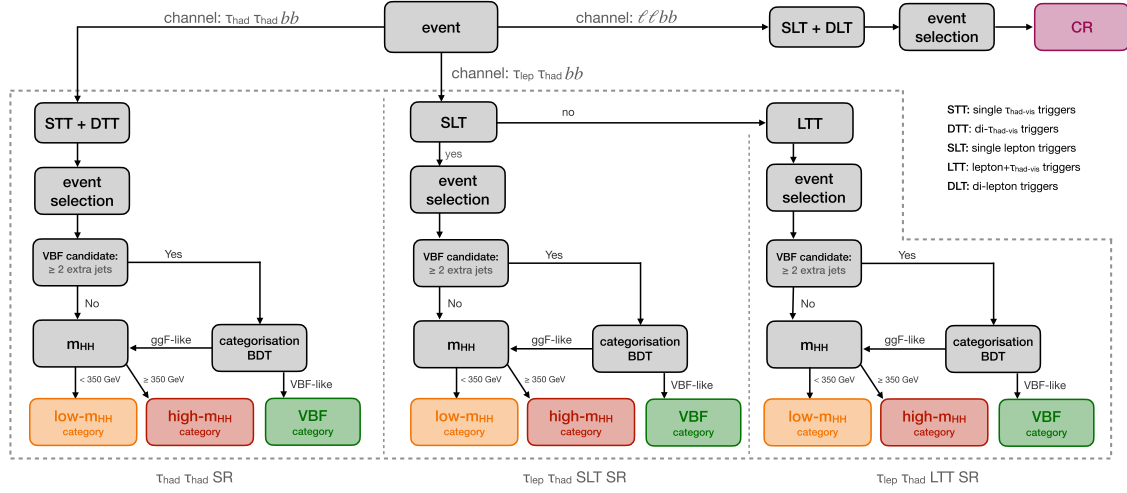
channel: $\tau_{had}\,\tau_{had}\,bb$

event

channel: $\ell\ell bb$

SLT + DLT

event selection

CR

channel: $\tau_{lep}\,\tau_{had}\,bb$

STT + DTT

event selection

VBF candidate: ≥ 2 extra jets

Yes

No

$m_{HH}$

ggF-like

categorisation BDT

< 350 GeV

≥ 350 GeV

VBF-like

low-$m_{HH}$ category

high-$m_{HH}$ category

VBF category

$\tau_{had}\,\tau_{had}$ SR

SLT

no

yes

event selection

VBF candidate: ≥ 2 extra jets

Yes

No

$m_{HH}$

ggF-like

categorisation BDT

< 350 GeV

≥ 350 GeV

VBF-like

low-$m_{HH}$ category

high-$m_{HH}$ category

VBF category

$\tau_{lep}\,\tau_{had}$ SLT SR

LTT

event selection

VBF candidate: ≥ 2 extra jets

Yes

No

$m_{HH}$

ggF-like

categorisation BDT

< 350 GeV

≥ 350 GeV

VBF-like

low-$m_{HH}$ category

high-$m_{HH}$ category

VBF category

$\tau_{lep}\,\tau_{had}$ LTT SR

STT: single $\tau_{had\text{-}vis}$ triggers
DTT: di-$\tau_{had\text{-}vis}$ triggers
SLT: single lepton triggers
LTT: lepton+$\tau_{had\text{-}vis}$ triggers
DLT: di-lepton triggers